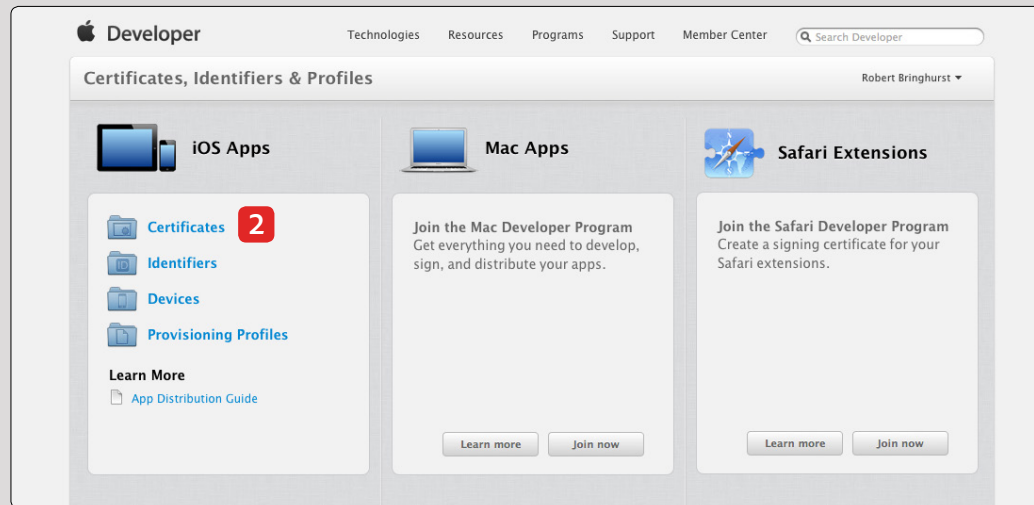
Developer

Technologies Resources Programs Support Member Center

Search Developer

Certificates, Identifiers & Profiles

Robert Bringhurst

iOS Apps

Certificates 2

Identifiers

Devices

Provisioning Profiles

Learn More

App Distribution Guide

Mac Apps

Join the Mac Developer Program
Get everything you need to develop, sign, and distribute your apps.

Learn more Join now

Safari Extensions

Join the Safari Developer Program
Create a signing certificate for your Safari extensions.

Learn more Join now